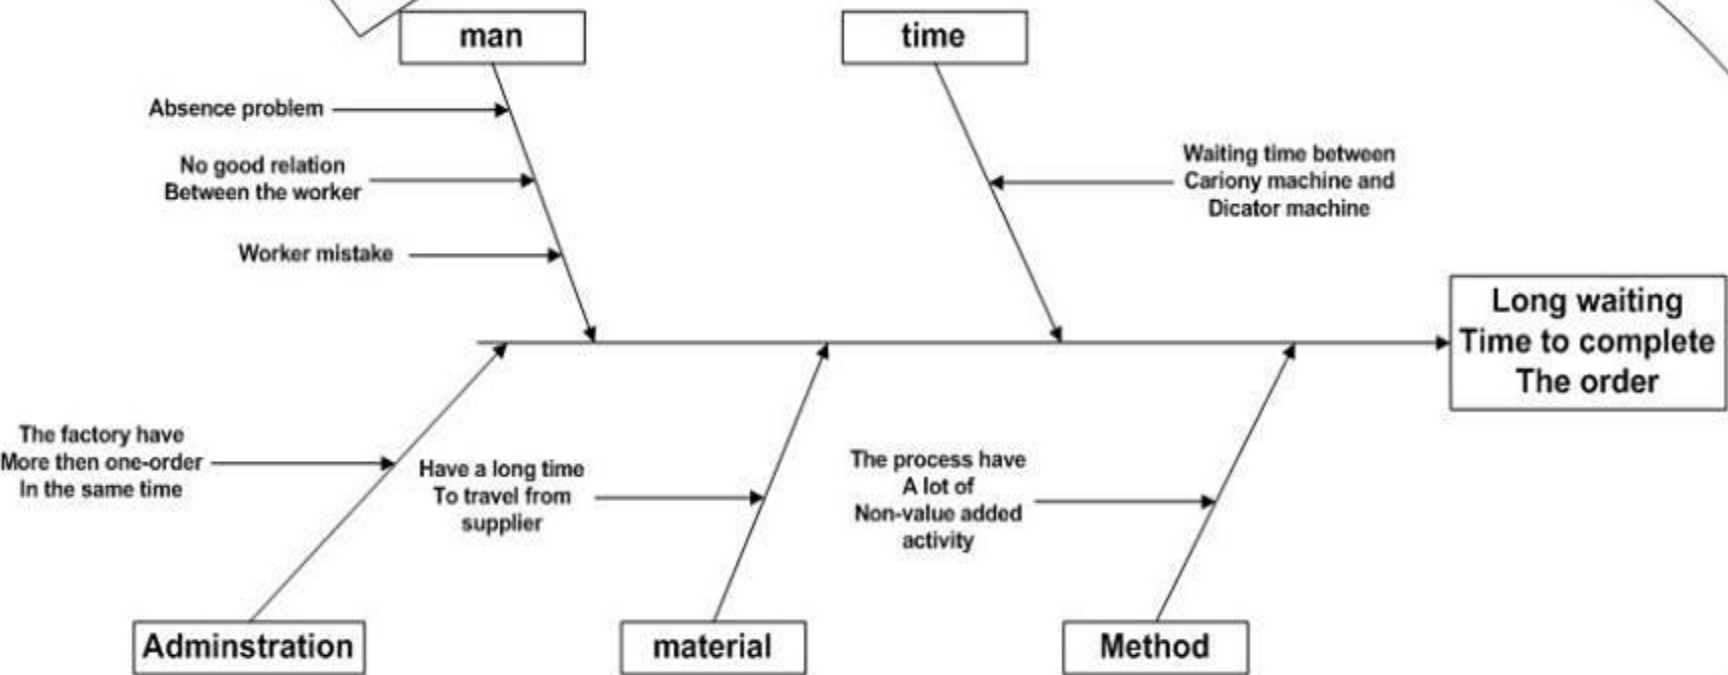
man

time

Absence problem

No good relation
Between the worker

Worker mistake

Waiting time between
Cariony machine and
Dicator machine

Long waiting
Time to complete
The order

The factory have
More then one-order
In the same time

Have a long time
To travel from
supplier

The process have
A lot of
Non-value added
activity

Adminstration

material

Method